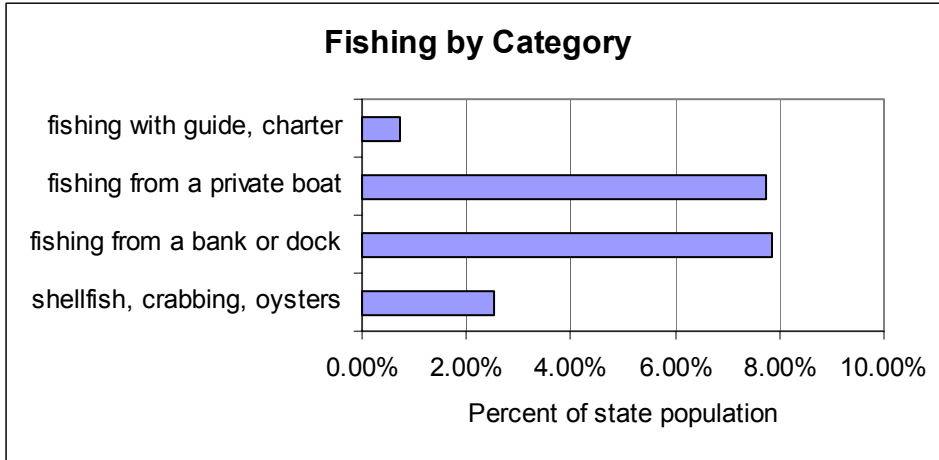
Fishing by Category

fishing with guide, charter

fishing from a private boat

fishing from a bank or dock

shellfish, crabbing, oysters

0.00% 2.00% 4.00% 6.00% 8.00% 10.00%

Percent of state population